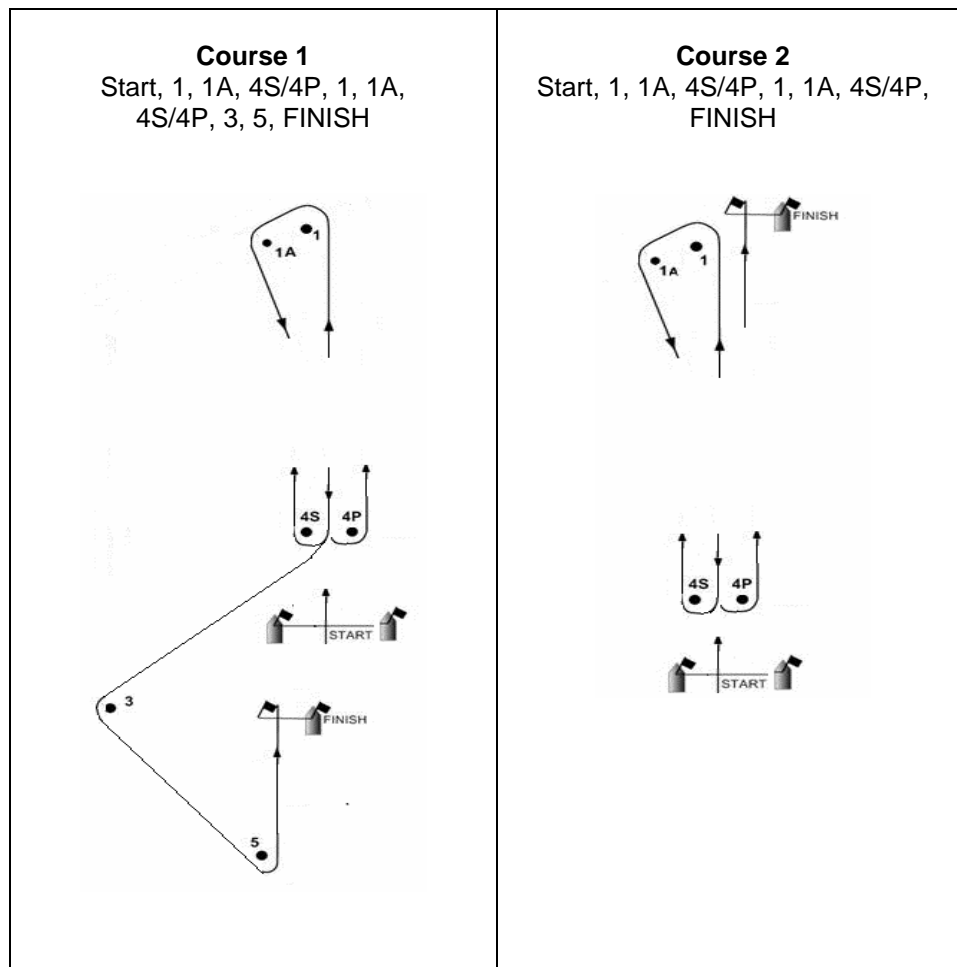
| Course 1<br>Start, 1, 1A, 4S/4P, 1, 1A, 4S/4P, 3, 5, FINISH | Course 2<br>Start, 1, 1A, 4S/4P, 1, 1A, 4S/4P, FINISH |
|---|---|
| 1A 1<br>4S 4P<br>START<br>3<br>FINISH<br>5 | FINISH<br>1A 1<br>4S 4P<br>START |